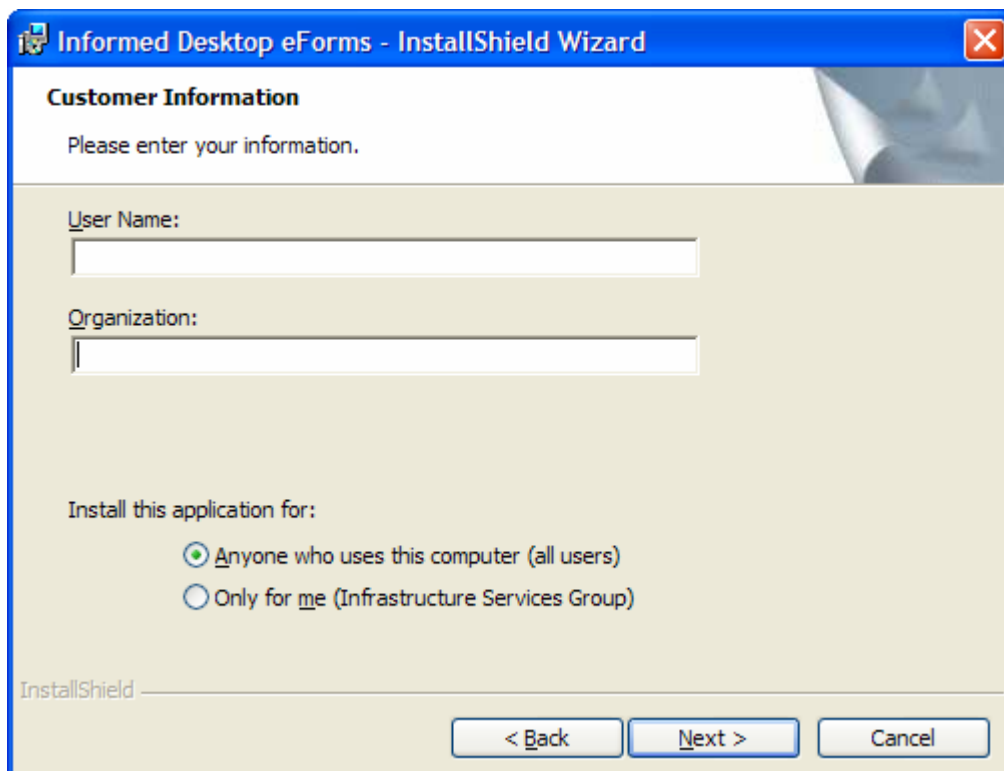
Informed Desktop eForms - InstallShield Wizard

Customer Information

Please enter your information.

User Name:

Organization:

Install this application for:

Anyone who uses this computer (all users)

Only for me (Infrastructure Services Group)

InstallShield

< Back

Next >

Cancel